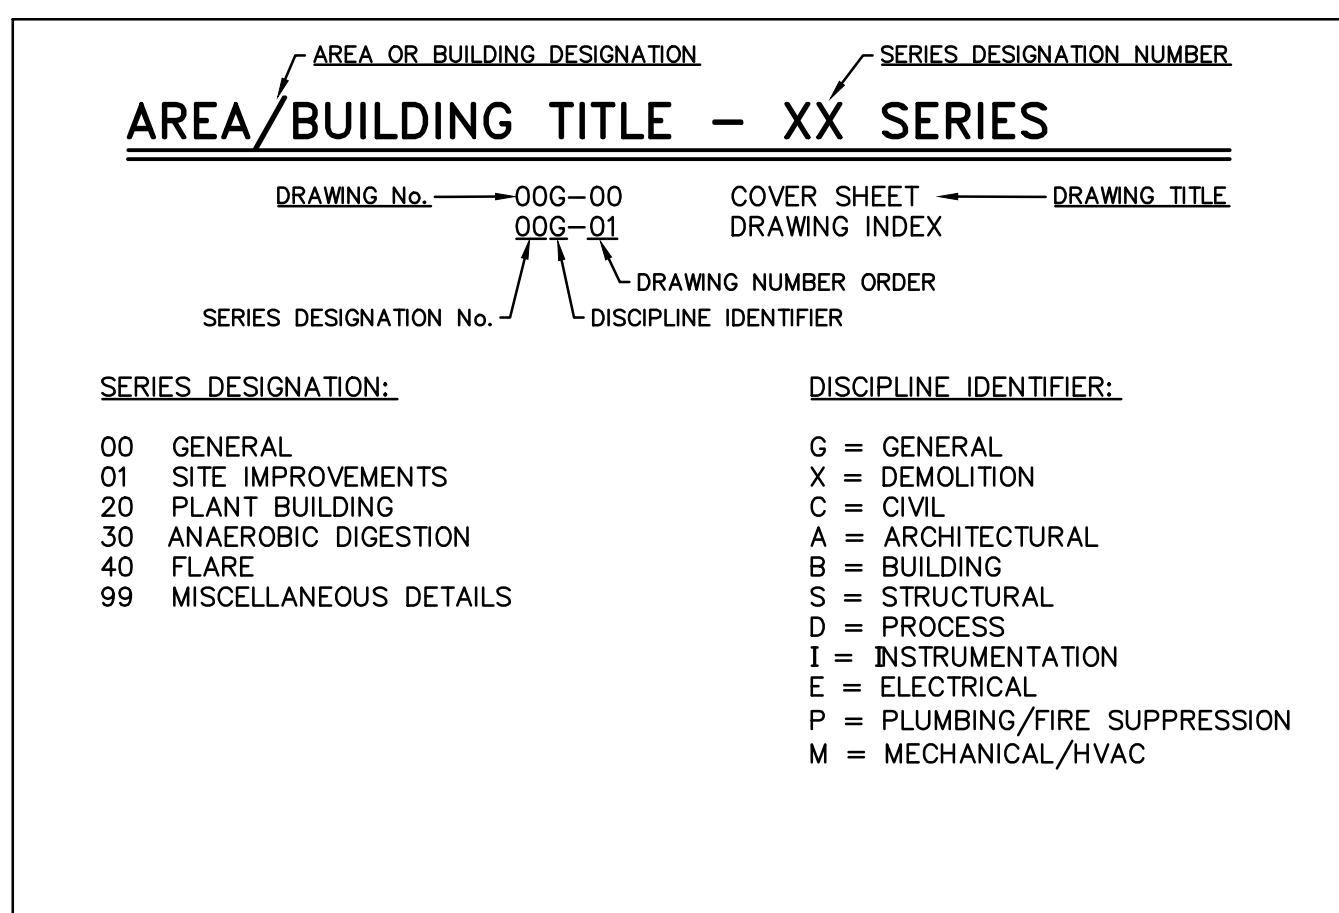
AREA OR BUILDING DESIGNATION

SERIES DESIGNATION NUMBER

AREA/BUILDING TITLE – XX SERIES

DRAWING No. 00G–00 COVER SHEET DRAWING TITLE
00G–01 DRAWING INDEX

DRAWING NUMBER ORDER

SERIES DESIGNATION No.

DISCIPLINE IDENTIFIER

SERIES DESIGNATION:

00 GENERAL
01 SITE IMPROVEMENTS
20 PLANT BUILDING
30 ANAEROBIC DIGESTION
40 FLARE
99 MISCELLANEOUS DETAILS

DISCIPLINE IDENTIFIER:

G = GENERAL
X = DEMOLITION
C = CIVIL
A = ARCHITECTURAL
B = BUILDING
S = STRUCTURAL
D = PROCESS
I = INSTRUMENTATION
E = ELECTRICAL
P = PLUMBING/FIRE SUPPRESSION
M = MECHANICAL/HVAC